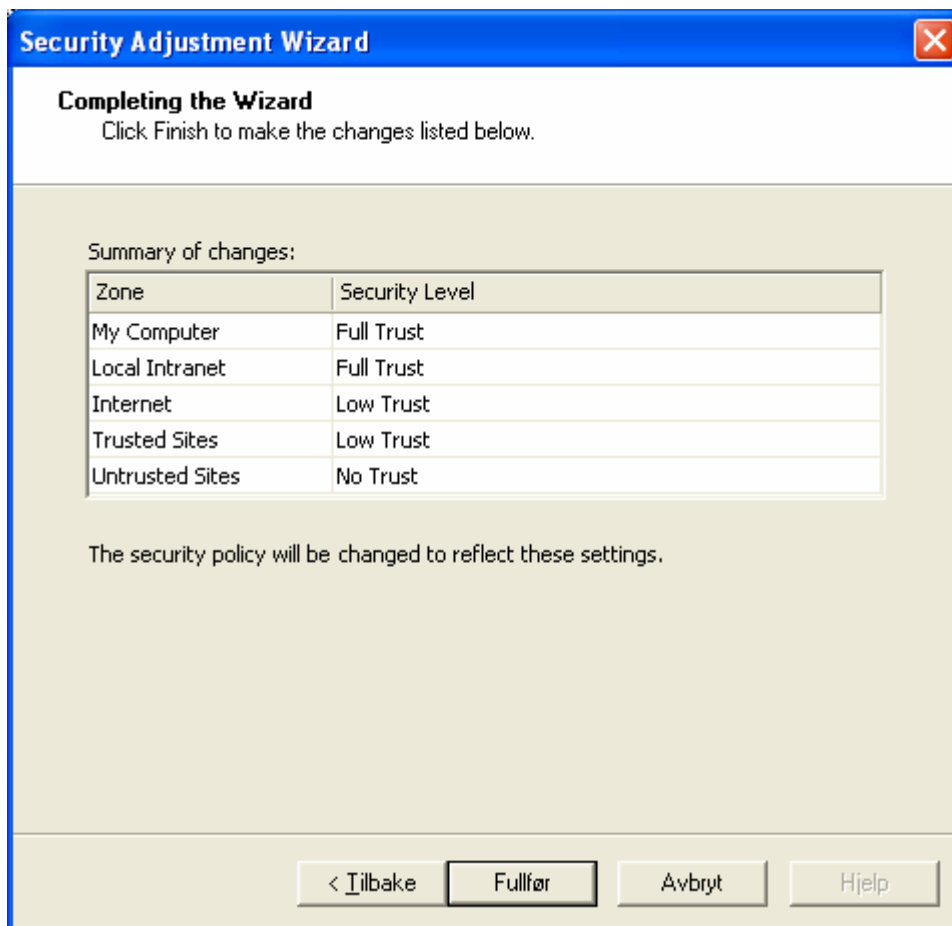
Security Adjustment Wizard

Completing the Wizard
Click Finish to make the changes listed below.

Summary of changes:

| Zone | Security Level |
|---|---|
| My Computer | Full Trust |
| Local Intranet | Full Trust |
| Internet | Low Trust |
| Trusted Sites | Low Trust |
| Untrusted Sites | No Trust |

The security policy will be changed to reflect these settings.

< Tilbake
Fullfør
Avbryt
Hjelp